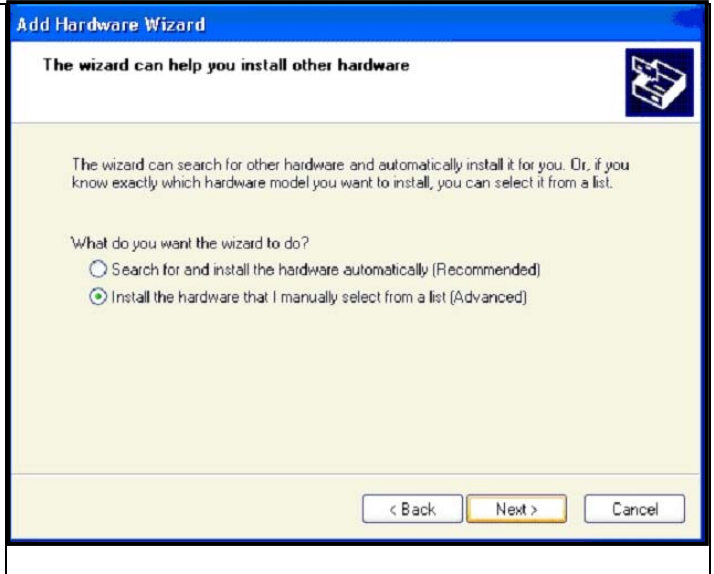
Add Hardware Wizard

The wizard can help you install other hardware

The wizard can search for other hardware and automatically install it for you. Or, if you know exactly which hardware model you want to install, you can select it from a list.

What do you want the wizard to do?

Search for and install the hardware automatically (Recommended)

Install the hardware that I manually select from a list (Advanced)

< Back

Next >

Cancel